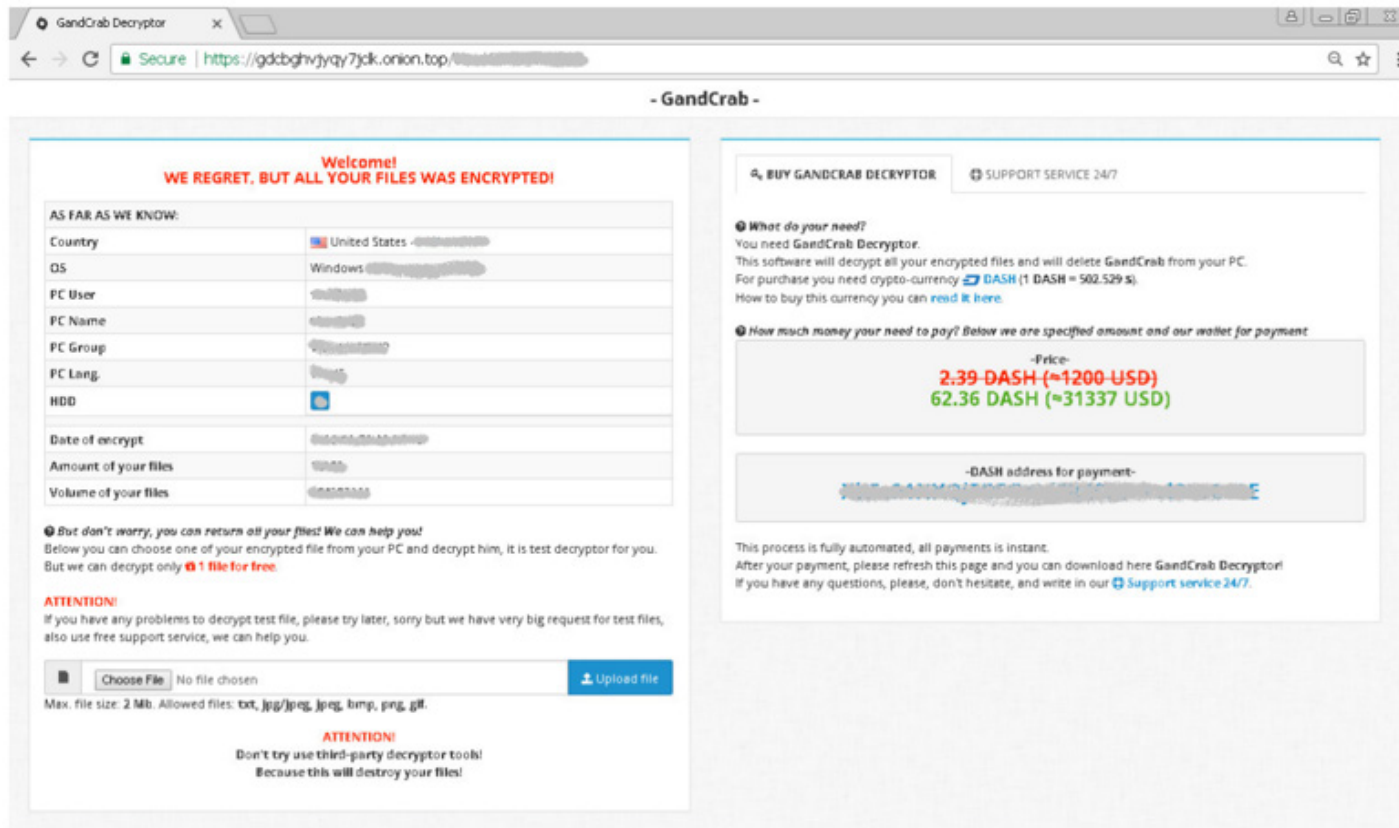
GandCrab Decryptor ×

Secure | https://gdcbghvjyqy7jclk.onion.top/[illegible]

- GandCrab -

Welcome!
WE REGRET, BUT ALL YOUR FILES WAS ENCRYPTED!

| AS FAR AS WE KNOW: | |
|---|---|
| Country | United States - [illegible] |
| OS | Windows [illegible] |
| PC User | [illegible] |
| PC Name | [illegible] |
| PC Group | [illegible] |
| PC Lang. | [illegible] |
| HDD | |
| Date of encrypt | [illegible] |
| Amount of your files | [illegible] |
| Volume of your files | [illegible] |

But don't worry, you can return all your files! We can help you!
Below you can choose one of your encrypted file from your PC and decrypt him, it is test decryptor for you. But we can decrypt only 1 file for free.

ATTENTION!
If you have any problems to decrypt test file, please try later, sorry but we have very big request for test files, also use free support service, we can help you.

Choose File No file chosen Upload file

Max. file size: 2 Mb. Allowed files: txt, jpg/jpeg, jpeg, bmp, png, gif.

ATTENTION!
Don't try use third-party decryptor tools!
Because this will destroy your files!

BUY GANDCRAB DECRYPTOR SUPPORT SERVICE 24/7

What do your need?
You need GandCrab Decryptor.
This software will decrypt all your encrypted files and will delete GandCrab from your PC.
For purchase you need crypto-currency DASH (1 DASH = 502.529 $).
How to buy this currency you can read it here.

How much money your need to pay? Below we are specified amount and our wallet for payment

-Price-
2.39 DASH (≈1200 USD)
62.36 DASH (≈31337 USD)

-DASH address for payment-
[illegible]

This process is fully automated, all payments is instant.
After your payment, please refresh this page and you can download here GandCrab Decryptor!
If you have any questions, please, don't hesitate, and write in our Support service 24/7.